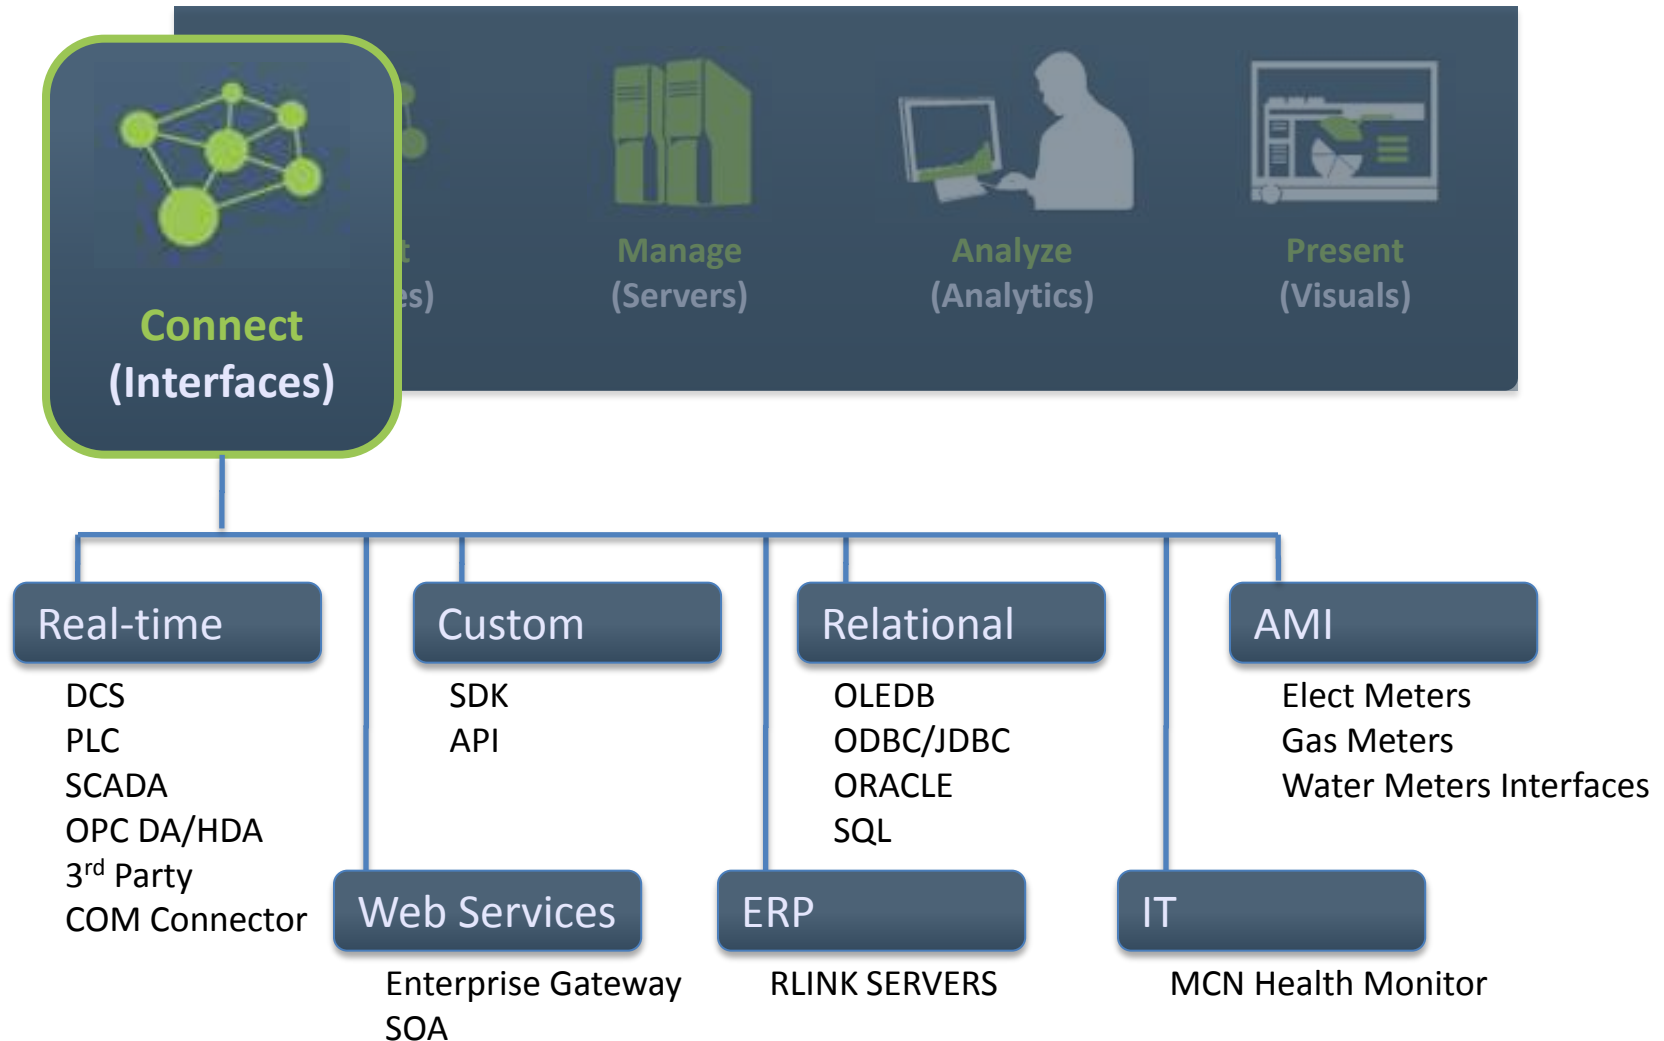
Connect
(Interfaces)

t
es)

Manage
(Servers)

Analyze
(Analytics)

Present
(Visuals)

Real-time

DCS
PLC
SCADA
OPC DA/HDA
3$^{rd}$ Party
COM Connector

Custom

SDK
API

Relational

OLEDB
ODBC/JDBC
ORACLE
SQL

AMI

Elect Meters
Gas Meters
Water Meters Interfaces

Web Services

Enterprise Gateway
SOA

ERP

RLINK SERVERS

IT

MCN Health Monitor